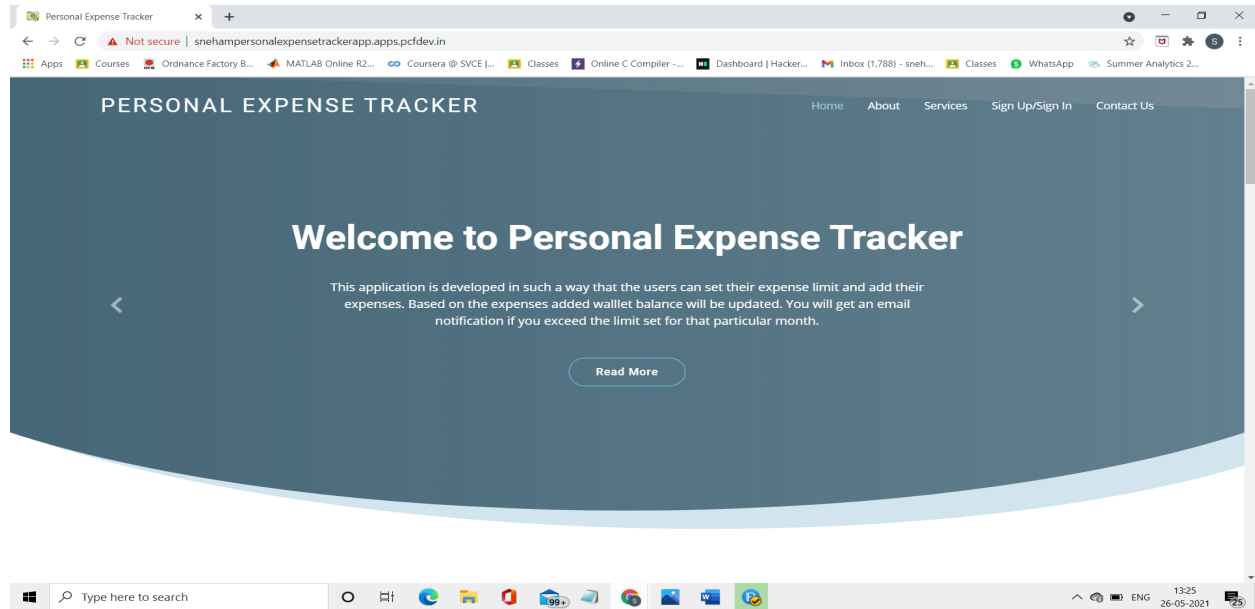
Personal Expense Tracker ×
+

Not secure | snehampersonalexpensetrackerapp.apps.pcfdev.in

Apps Courses Ordnance Factory B... MATLAB Online R2... Coursera @ SVCE |... Classes Online C Compiler -... Dashboard | Hacker... Inbox (1,788) - sneh... Classes WhatsApp Summer Analytics 2...

PERSONAL EXPENSE TRACKER

Home About Services Sign Up/Sign In Contact Us

Welcome to Personal Expense Tracker

This application is developed in such a way that the users can set their expense limit and add their expenses. Based on the expenses added walllet balance will be updated. You will get an email notification if you exceed the limit set for that particular month.

Read More

Type here to search

99+

ENG 13:25 26-05-2021 25